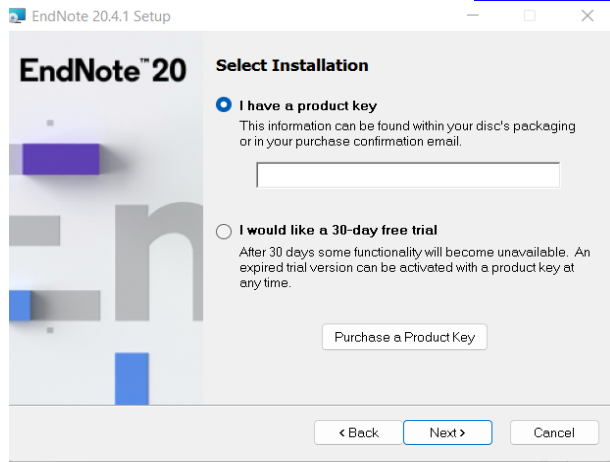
EndNote 20.4.1 Setup

EndNote™ 20

Select Installation

I have a product key

This information can be found within your disc's packaging or in your purchase confirmation email.

I would like a 30-day free trial

After 30 days some functionality will become unavailable. An expired trial version can be activated with a product key at any time.

Purchase a Product Key

< Back

Next >

Cancel